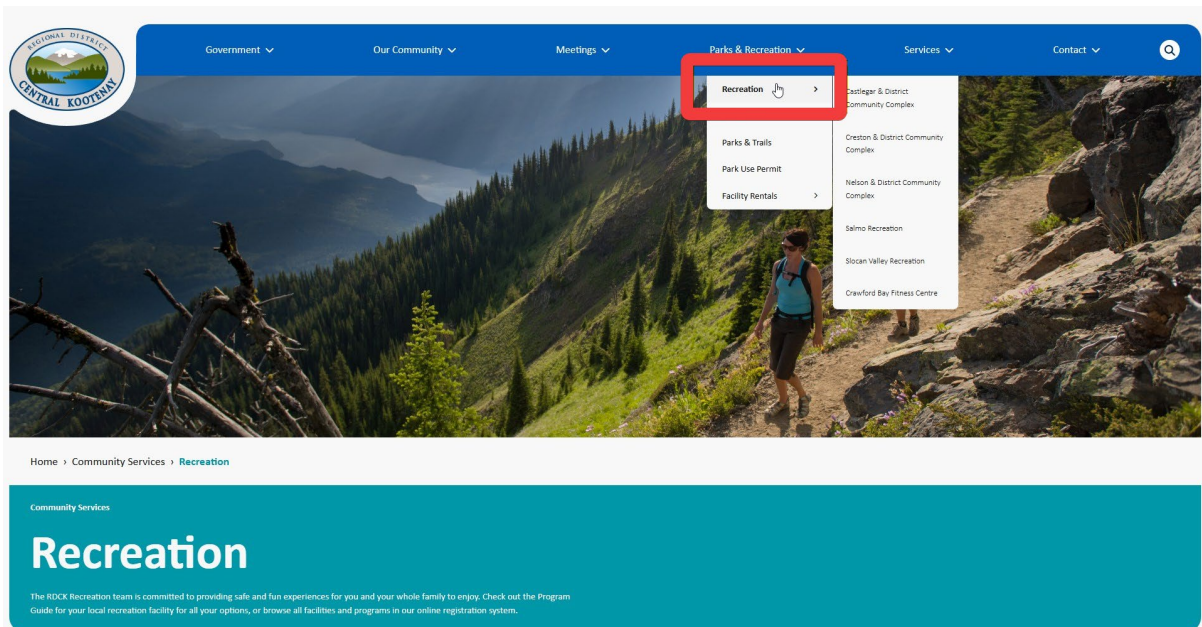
REGIONAL DISTRICT
CENTRAL KOOTENAY

Government Our Community Meetings Parks & Recreation Services Contact

Recreation
Parks & Trails
Park Use Permit
Facility Rentals

Castlegar & District Community Complex
Creston & District Community Complex
Nelson & District Community Complex
Salmo Recreation
Slocan Valley Recreation
Crawford Bay Fitness Centre

Home › Community Services › Recreation

Community Services

Recreation

The RDCK Recreation team is committed to providing safe and fun experiences for you and your whole family to enjoy. Check out the Program Guide for your local recreation facility for all your options, or browse all facilities and programs in our online registration system.